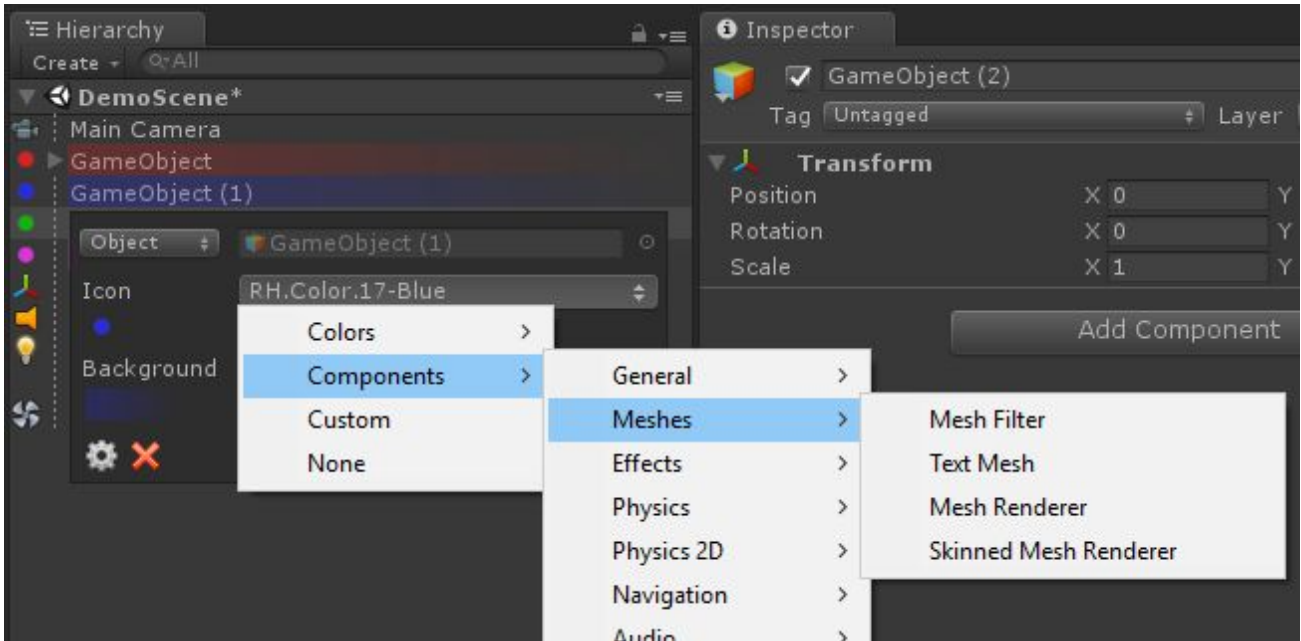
Hierarchy
Create
Q·All
DemoScene*
Main Camera
GameObject
GameObject (1)
Object
GameObject (1)
Icon
RH.Color.17-Blue
Background
Colors >
Components >
Custom
None
General >
Meshes >
Effects >
Physics >
Physics 2D >
Navigation >
Audio >
Mesh Filter
Text Mesh
Mesh Renderer
Skinned Mesh Renderer

Inspector
GameObject (2)
Tag Untagged
Layer
Transform
Position X 0 Y
Rotation X 0 Y
Scale X 1 Y
Add Component